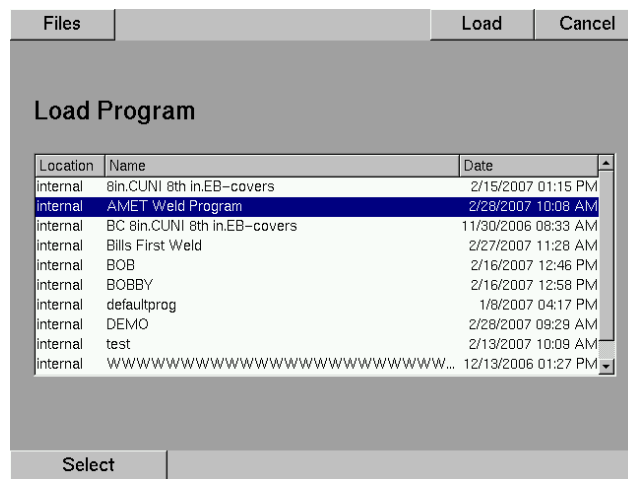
Files | Load | Cancel

Load Program

| Location | Name | Date |
|---|---|---|
| internal | 8in.CUNI 8th in.EB-covers | 2/15/2007 01:15 PM |
| internal | AMET Weld Program | 2/28/2007 10:08 AM |
| internal | BC 8in.CUNI 8th in.EB-covers | 11/30/2006 08:33 AM |
| internal | Bills First Weld | 2/27/2007 11:28 AM |
| internal | BOB | 2/16/2007 12:46 PM |
| internal | BOBBY | 2/16/2007 12:58 PM |
| internal | defaultprog | 1/8/2007 04:17 PM |
| internal | DEMO | 2/28/2007 09:29 AM |
| internal | test | 2/13/2007 10:09 AM |
| internal | WWWWWWWWWWWWWWWWWWWWWWWW... | 12/13/2006 01:27 PM |

Select